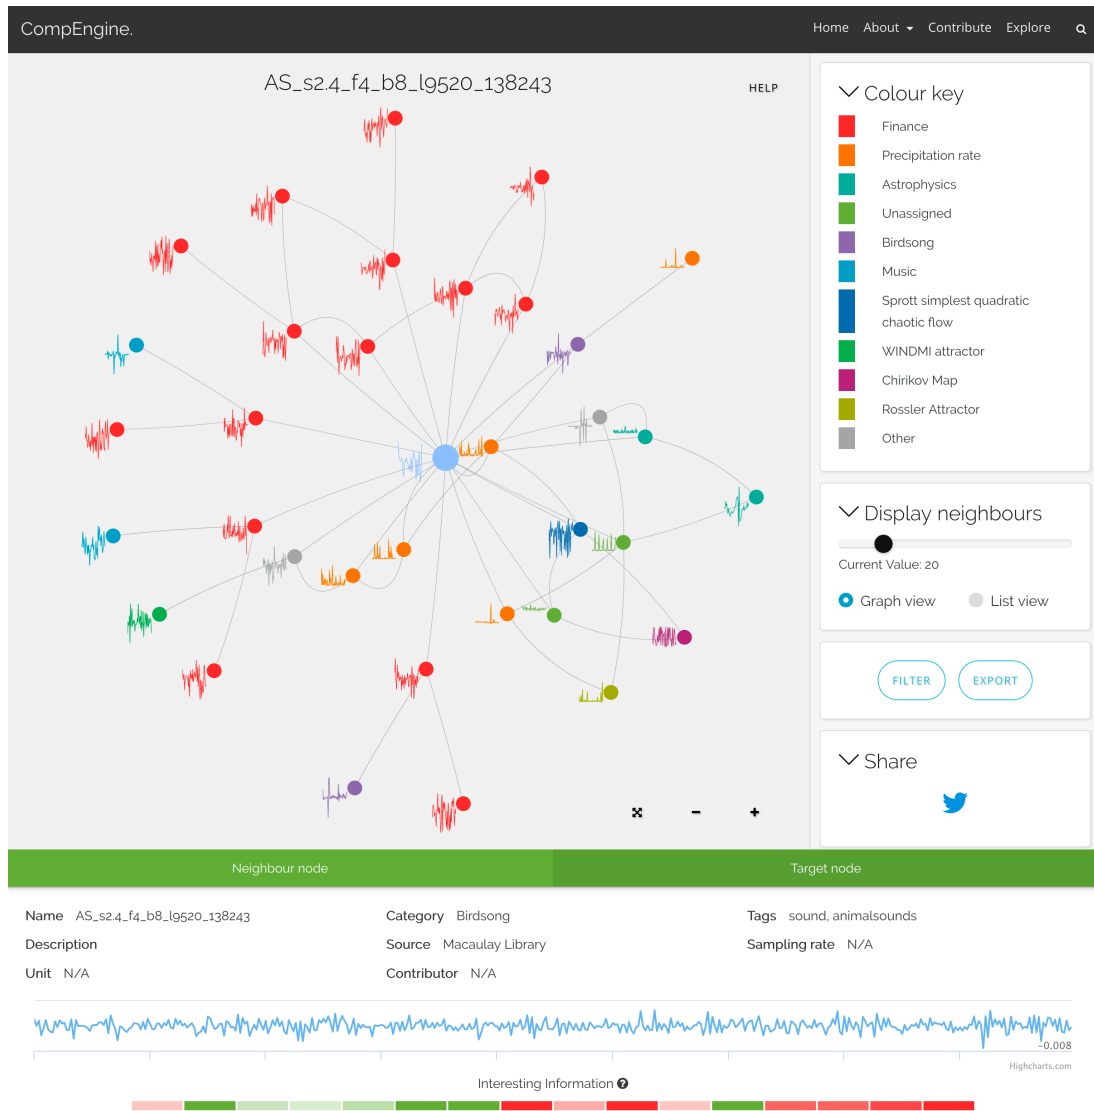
CompEngine.

Home About Contribute Explore

AS_s2.4_f4_b8_l9520_138243

HELP

Colour key

Finance
Precipitation rate
Astrophysics
Unassigned
Birdsong
Music
Sprott simplest quadratic chaotic flow
WINDMI attractor
Chirikov Map
Rossler Attractor
Other

Display neighbours

Current Value: 20

Graph view
List view

FILTER
EXPORT

Share

Neighbour node
Target node

Name AS_s2.4_f4_b8_l9520_138243
Category Birdsong
Tags sound, animalsounds
Description
Source Macaulay Library
Sampling rate N/A
Unit N/A
Contributor N/A

-0.008

Highcharts.com

Interesting Information